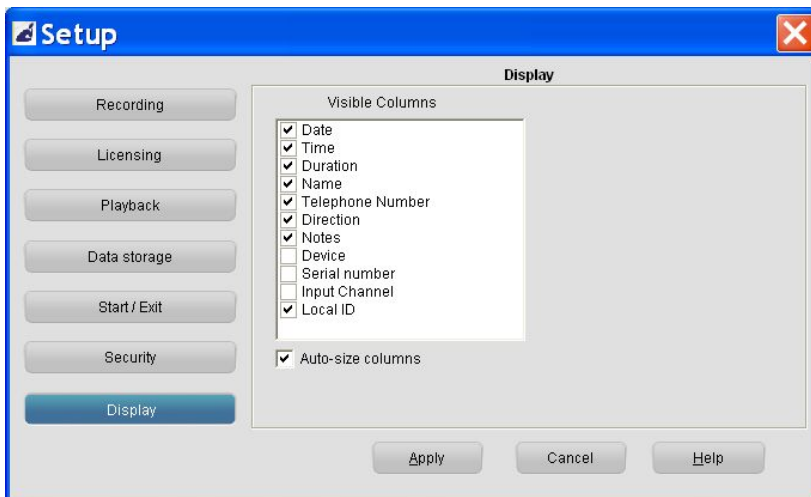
Setup

Recording
Licensing
Playback
Data storage
Start / Exit
Security
Display

Display

Visible Columns

Date
Time
Duration
Name
Telephone Number
Direction
Notes
Device
Serial number
Input Channel
Local ID

Auto-size columns

Apply
Cancel
Help